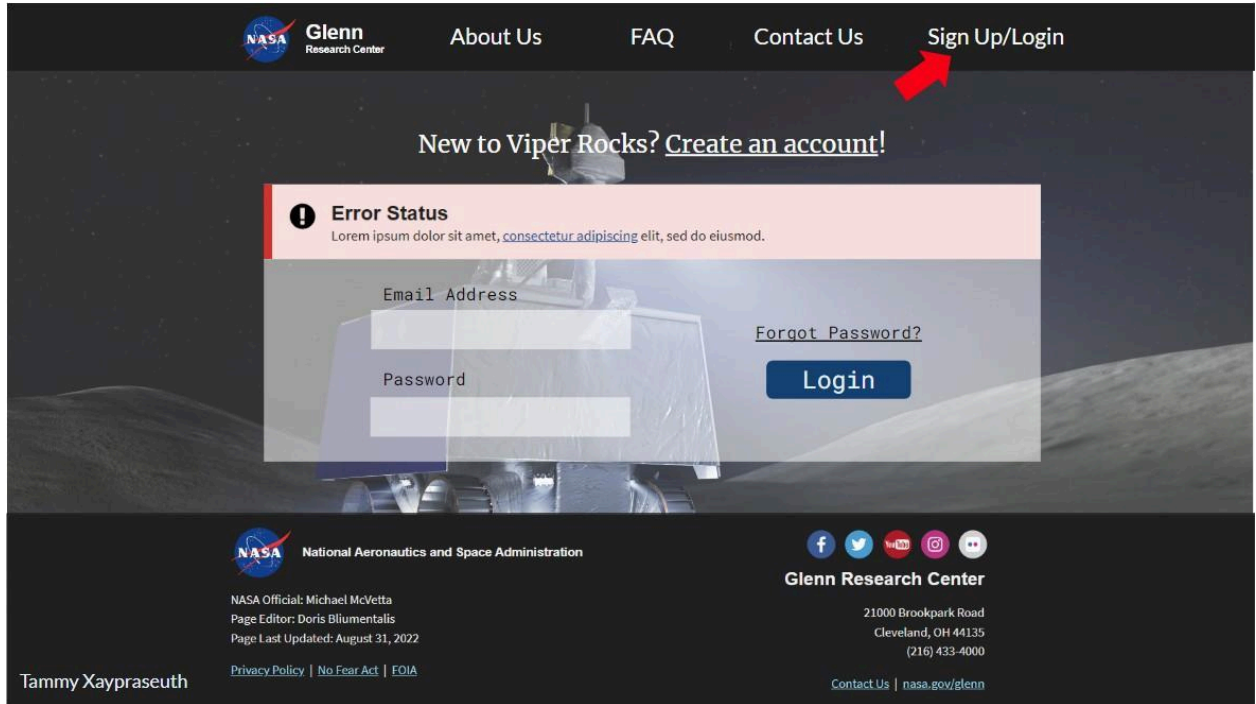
NASA Glenn Research Center

About Us FAQ Contact Us Sign Up/Login

New to Viper Rocks? Create an account!

Error Status
Lorem ipsum dolor sit amet, consectetur adipiscing elit, sed do eiusmod.

Email Address

Password

Forgot Password?

Login

NASA National Aeronautics and Space Administration

NASA Official: Michael McVetta
Page Editor: Doris Bliumentalis
Page Last Updated: August 31, 2022

Privacy Policy | No Fear Act | FOIA

YouTube

Glenn Research Center

21000 Brookpark Road
Cleveland, OH 44135
(216) 433-4000

Contact Us | nasa.gov/glenn

Tammy Xaypraseuth